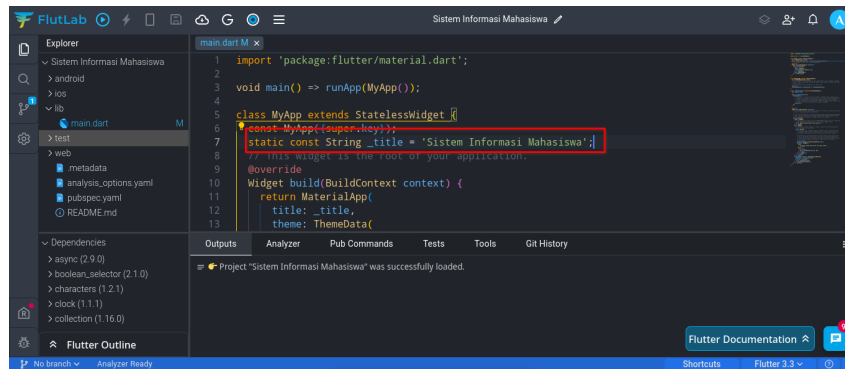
FlutLab
Sistem Informasi Mahasiswa
Explorer
Sistem Informasi Mahasiswa
> android
> ios
lib
main.dart M
> test
> web
.metadata
analysis_options.yaml
pubspec.yaml
README.md
Dependencies
> async (2.9.0)
> boolean_selector (2.1.0)
> characters (1.2.1)
> clock (1.1.1)
> collection (1.16.0)
Flutter Outline
main.dart M ×

1 import 'package:flutter/material.dart';
2
3 void main() => runApp(MyApp());
4
5 class MyApp extends StatelessWidget {
6 const MyApp({super.key});
7 static const String _title = 'Sistem Informasi Mahasiswa';
8 // This widget is the root of your application.
9 @override
10 Widget build(BuildContext context) {
11 return MaterialApp(
12 title: _title,
13 theme: ThemeData(

Outputs Analyzer Pub Commands Tests Tools Git History
Project "Sistem Informasi Mahasiswa" was successfully loaded.
Flutter Documentation
No branch Analyzer Ready
Shortcuts Flutter 3.3